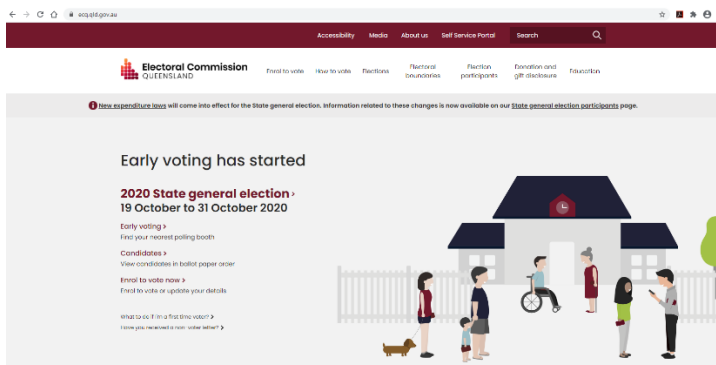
ecq.qld.gov.au

Accessibility Media About us Self Service Portal Search

Electoral Commission QUEENSLAND

Enrol to vote How to vote Elections Electoral boundaries Election participants Donation and gift disclosure Education

New expenditure laws will come into effect for the State general election. Information related to these changes is now available on our State general election participants page.

Early voting has started

2020 State general election ›
19 October to 31 October 2020

Early voting ›
Find your nearest polling booth

Candidates ›
View candidates in ballot paper order

Enrol to vote now ›
Enrol to vote or update your details

What to do if I'm a first time voter? ›
Have you received a non-voter letter? ›